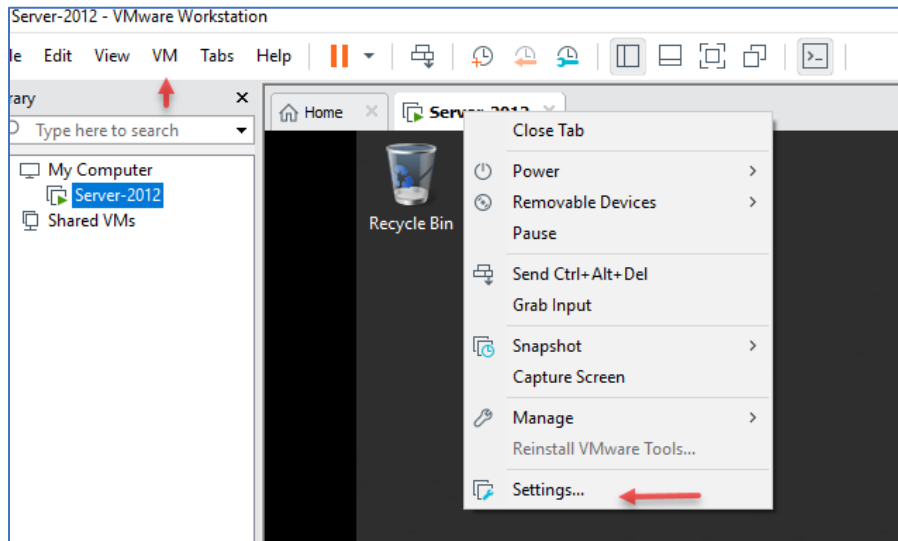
Server-2012 - VMware Workstation

le Edit View VM Tabs Help

rary

Type here to search

My Computer

Server-2012

Shared VMs

Home

Server-2012

Recycle Bin

Close Tab

Power

Removable Devices

Pause

Send Ctrl+Alt+Del

Grab Input

Snapshot

Capture Screen

Manage

Reinstall VMware Tools...

Settings...